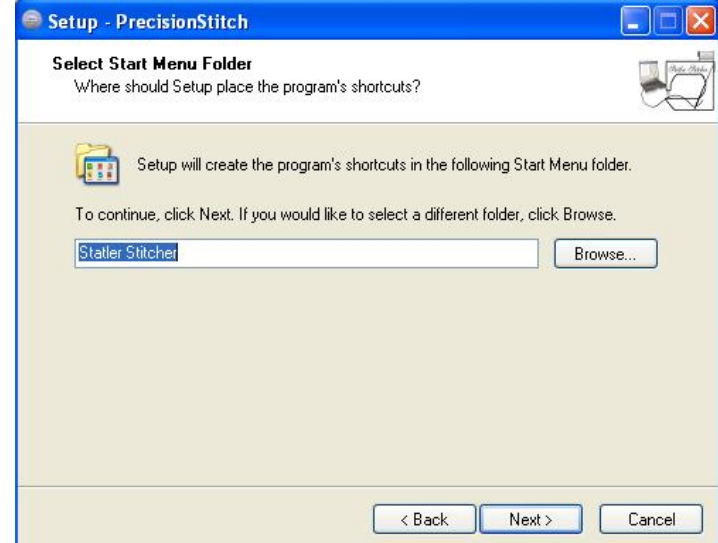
Setup - PrecisionStitch

Select Start Menu Folder
Where should Setup place the program's shortcuts?

Setup will create the program's shortcuts in the following Start Menu folder.

To continue, click Next. If you would like to select a different folder, click Browse.

Statler Stitcher

Browse...

< Back

Next >

Cancel